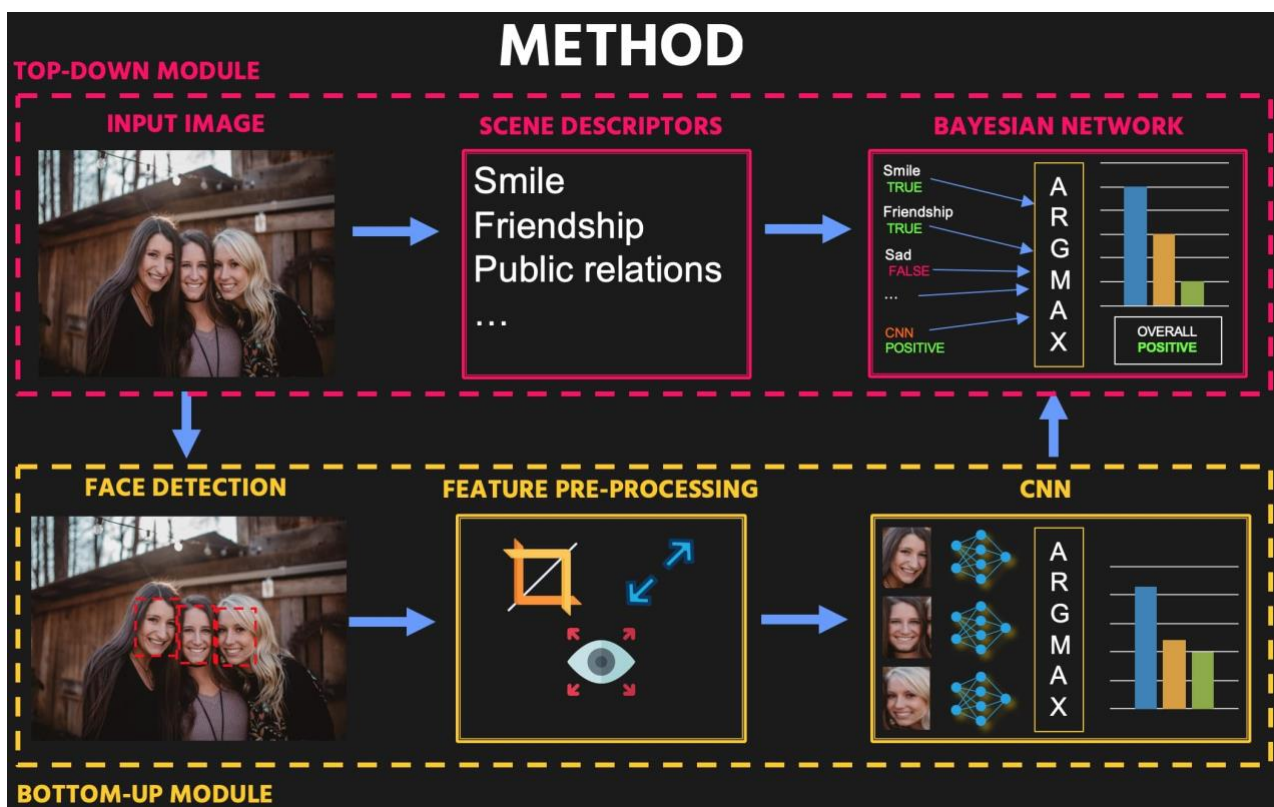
METHOD

TOP-DOWN MODULE

INPUT IMAGE

SCENE DESCRIPTORS

Smile
Friendship
Public relations
...

BAYESIAN NETWORK

Smile
TRUE
Friendship
TRUE
Sad
FALSE
...
CNN
POSITIVE

A
R
G
M
A
X

OVERALL
POSITIVE

FACE DETECTION

FEATURE PRE-PROCESSING

CNN

A
R
G
M
A
X

BOTTOM-UP MODULE